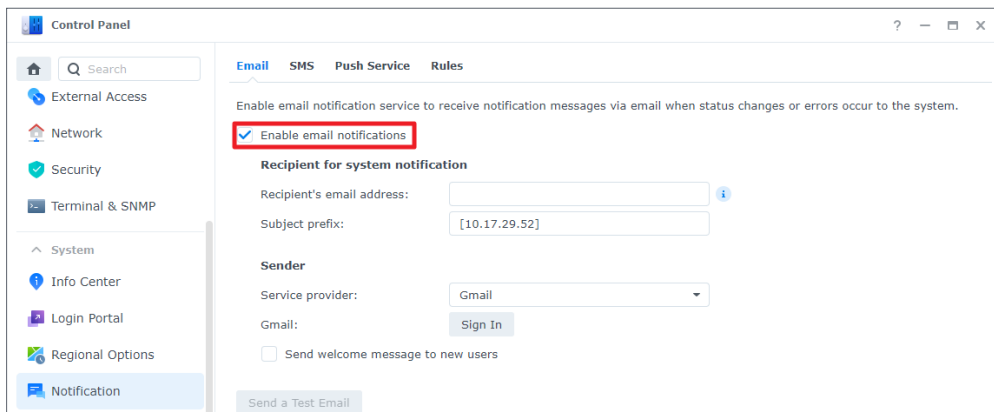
Control Panel

? — ☐ ✕

Search

External Access

Network

Security

Terminal & SNMP

System

Info Center

Login Portal

Regional Options

Notification

Email SMS Push Service Rules

Enable email notification service to receive notification messages via email when status changes or errors occur to the system.

Enable email notifications

Recipient for system notification

Recipient's email address:

Subject prefix: [10.17.29.52]

Sender

Service provider: Gmail

Gmail: Sign In

Send welcome message to new users

Send a Test Email